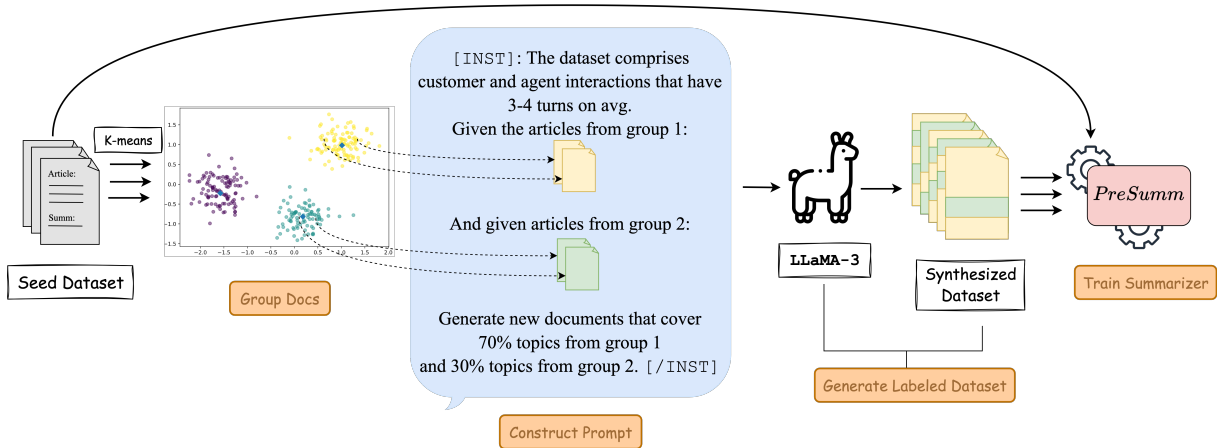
Article:

Summ:

Seed Dataset

K-means

1.5
1.0
0.5
0.0
-0.5
-1.0
-1.5

-2.0 -1.5 -1.0 -0.5 0.0 0.5 1.0 1.5 2.0

Group Docs

[INST]: The dataset comprises customer and agent interactions that have 3-4 turns on avg.
Given the articles from group 1:

And given articles from group 2:

Generate new documents that cover 70% topics from group 1 and 30% topics from group 2. [/INST]

Construct Prompt

LLaMA-3

Synthesized Dataset

Generate Labeled Dataset

$PreSumm$

Train Summarizer